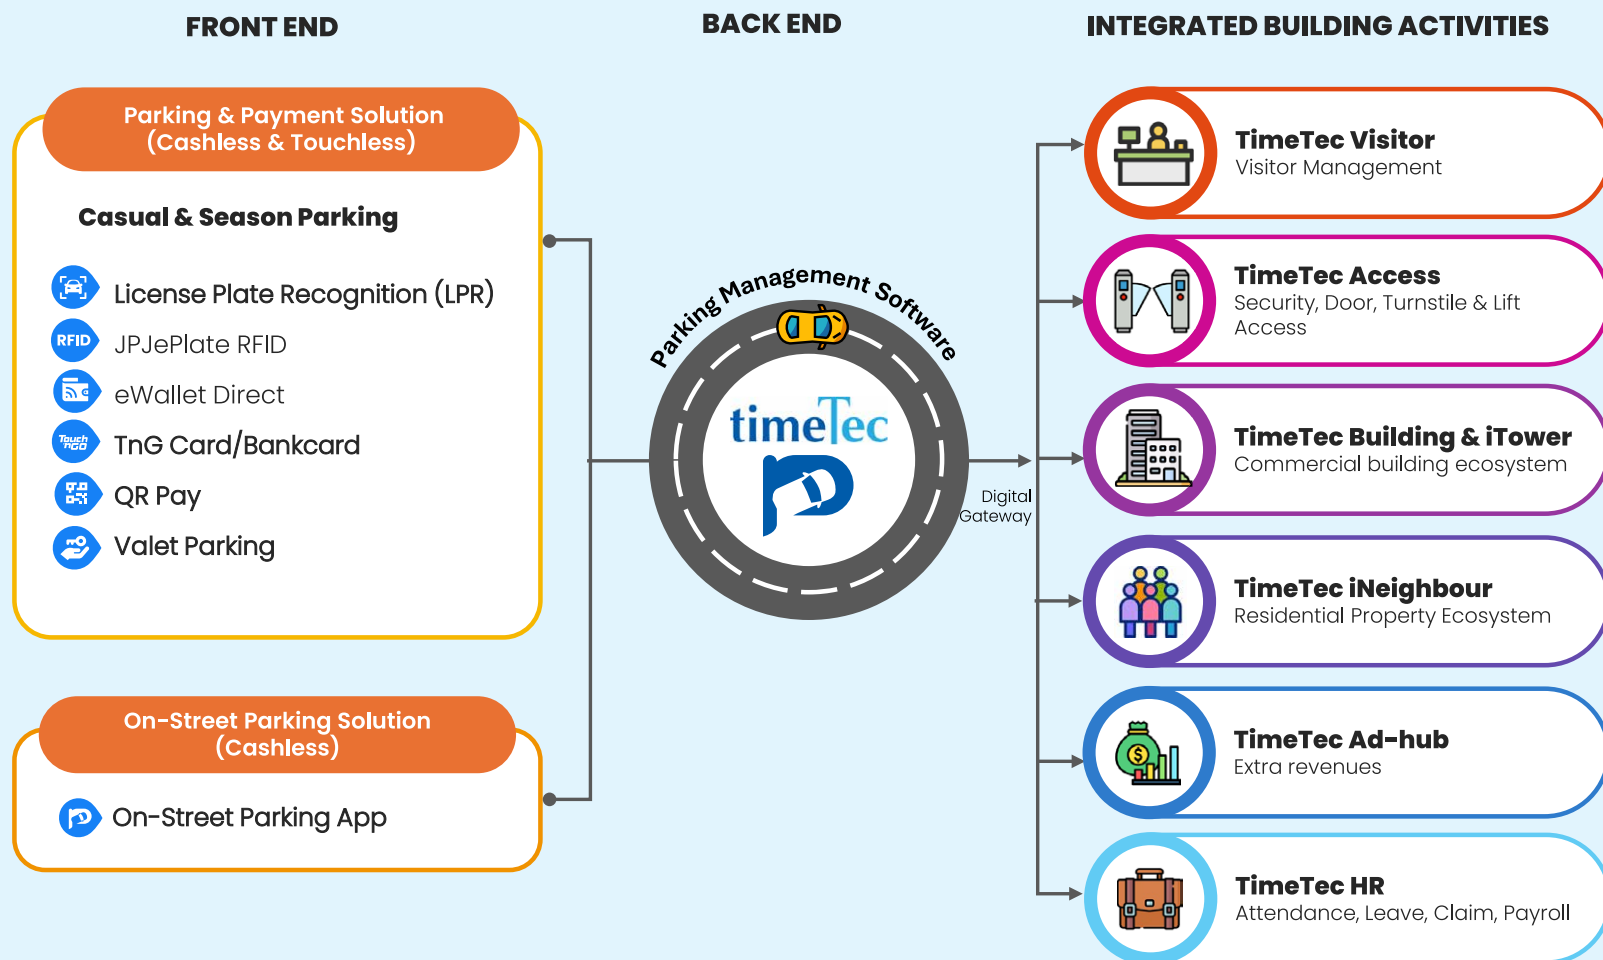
FRONT END

BACK END

INTEGRATED BUILDING ACTIVITIES

Parking & Payment Solution (Cashless & Touchless)

Casual & Season Parking

License Plate Recognition (LPR)

RFID JPJePlate RFID

eWallet Direct

Touch 'n Go TnG Card/Bankcard

QR Pay

Valet Parking

On-Street Parking Solution (Cashless)

On-Street Parking App

Parking Management Software

timeTec

Digital Gateway

TimeTec Visitor
Visitor Management

TimeTec Access
Security, Door, Turnstile & Lift Access

TimeTec Building & iTower
Commercial building ecosystem

TimeTec iNeighbour
Residential Property Ecosystem

TimeTec Ad-hub
Extra revenues

TimeTec HR
Attendance, Leave, Claim, Payroll